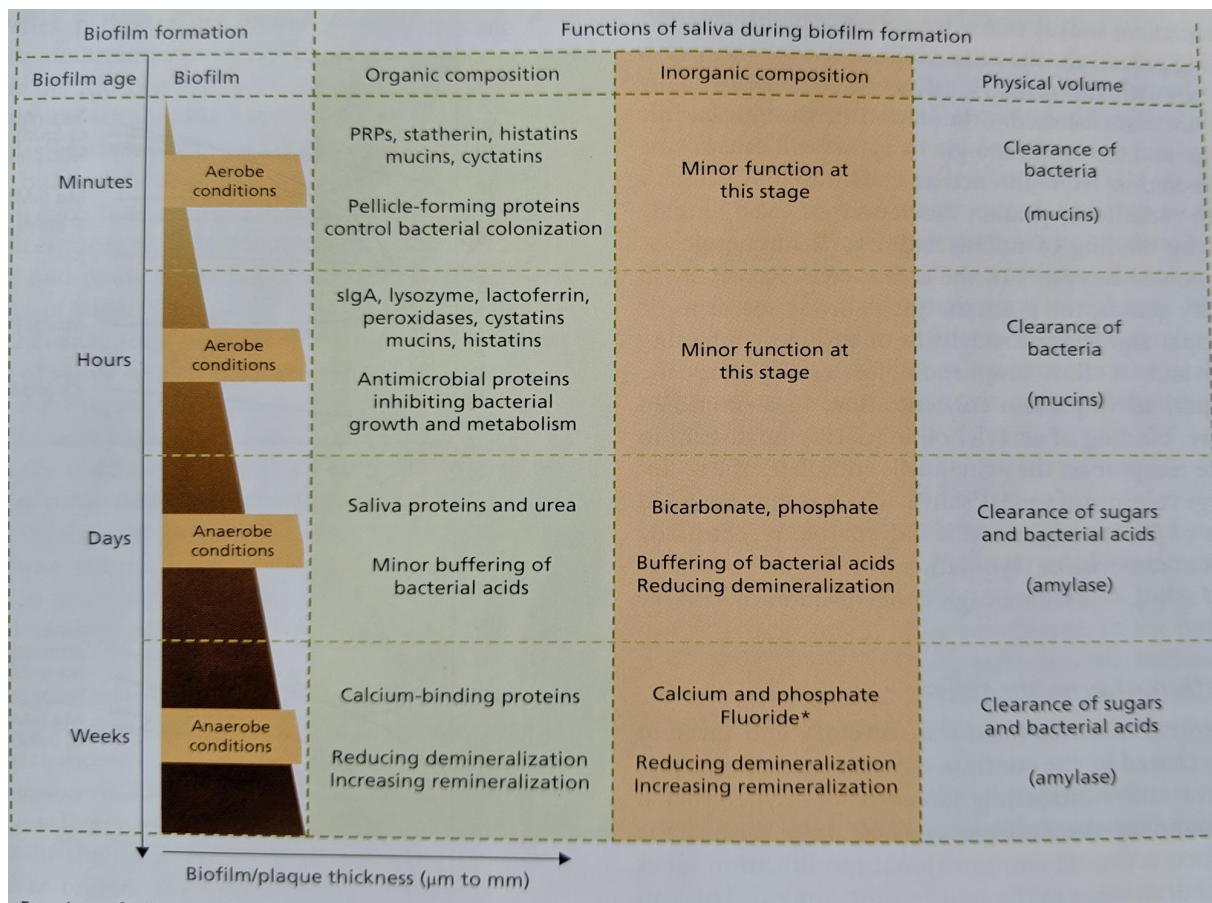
| Biofilm formation | | Functions of saliva during biofilm formation | | |
|---|---|---|---|---|
| Biofilm age | Biofilm | Organic composition | Inorganic composition | Physical volume |
| Minutes | Aerobe conditions | PRPs, statherin, histatins mucins, cyctatins<br><br>Pellicle-forming proteins control bacterial colonization | Minor function at this stage | Clearance of bacteria<br><br>(mucins) |
| Hours | Aerobe conditions | sIgA, lysozyme, lactoferrin, peroxidases, cystatins mucins, histatins<br><br>Antimicrobial proteins inhibiting bacterial growth and metabolism | Minor function at this stage | Clearance of bacteria<br><br>(mucins) |
| Days | Anaerobe conditions | Saliva proteins and urea<br><br>Minor buffering of bacterial acids | Bicarbonate, phosphate<br><br>Buffering of bacterial acids Reducing demineralization | Clearance of sugars and bacterial acids<br><br>(amylase) |
| Weeks | Anaerobe conditions | Calcium-binding proteins<br><br>Reducing demineralization Increasing remineralization | Calcium and phosphate Fluoride*<br><br>Reducing demineralization Increasing remineralization | Clearance of sugars and bacterial acids<br><br>(amylase) |

Biofilm/plaque thickness (μm to mm)